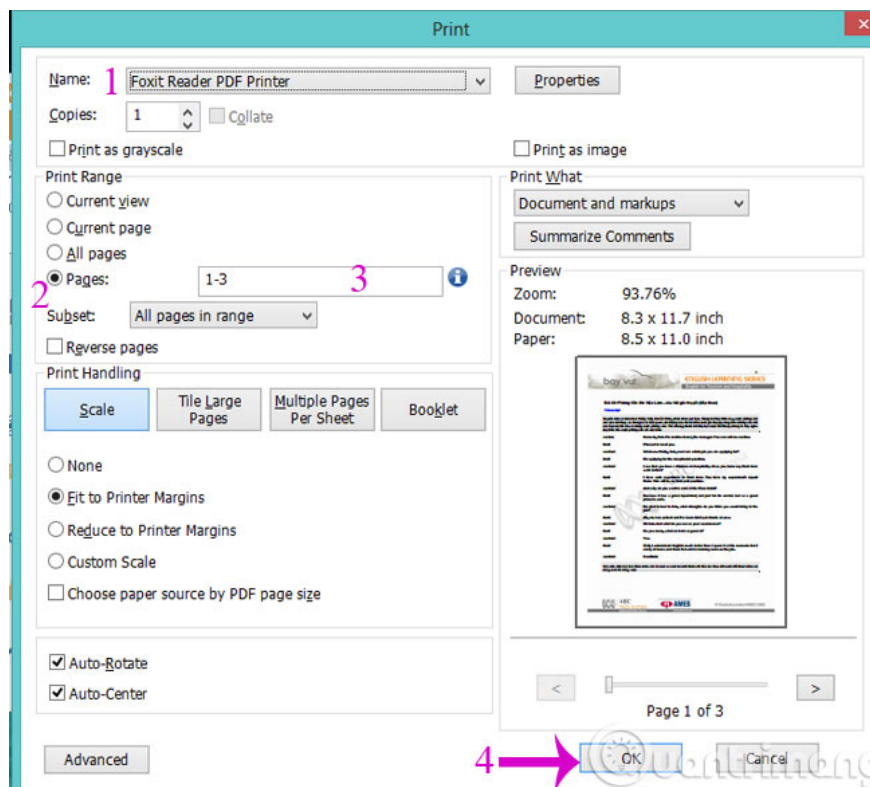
Print

Name: 1 Foxit Reader PDF Printer

Properties

Copies: 1 Collate

Print as grayscale

Print as image

Print Range

Current view

Current page

All pages

2 Pages: 1-3 3

Subset: All pages in range

Reverse pages

Print What

Document and markups

Summarize Comments

Preview

Zoom: 93.76%

Document: 8.3 x 11.7 inch

Paper: 8.5 x 11.0 inch

Print Handling

Scale

Tile Large Pages

Multiple Pages Per Sheet

Booklet

None

Fit to Printer Margins

Reduce to Printer Margins

Custom Scale

Choose paper source by PDF page size

Auto-Rotate

Auto-Center

<

>

Page 1 of 3

Advanced

4

OK

Cancel